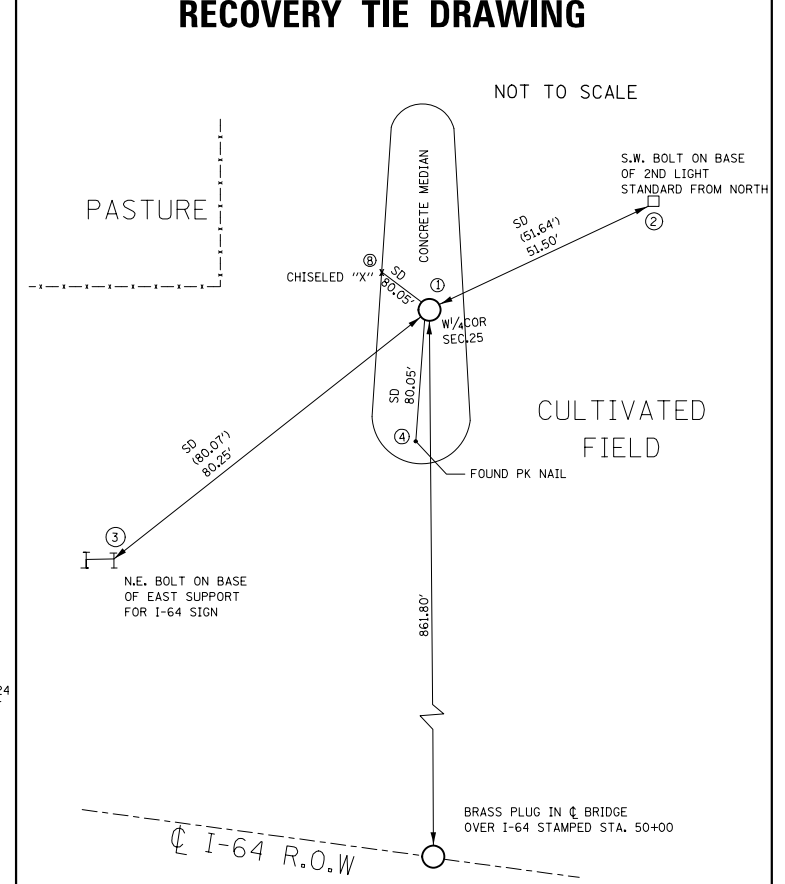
RECOVERY TIE DRAWING

NOT TO SCALE

PASTURE

CONCRETE MEDIAN

S.W. BOLT ON BASE OF 2ND LIGHT STANDARD FROM NORTH

②

SD (51.64') 51.50'

⑧

CHISELED "X"

SD 80.05'

①

W$\frac{1}{4}$COR SEC.25

SD 80.05'

CULTIVATED FIELD

④

FOUND PK NAIL

SD (80.07') 80.25'

③

N.E. BOLT ON BASE OF EAST SUPPORT FOR I-64 SIGN

861.80'

24

BRASS PLUG IN ℄ BRIDGE OVER I-64 STAMPED STA. 50+00

℄ I-64 R.O.W